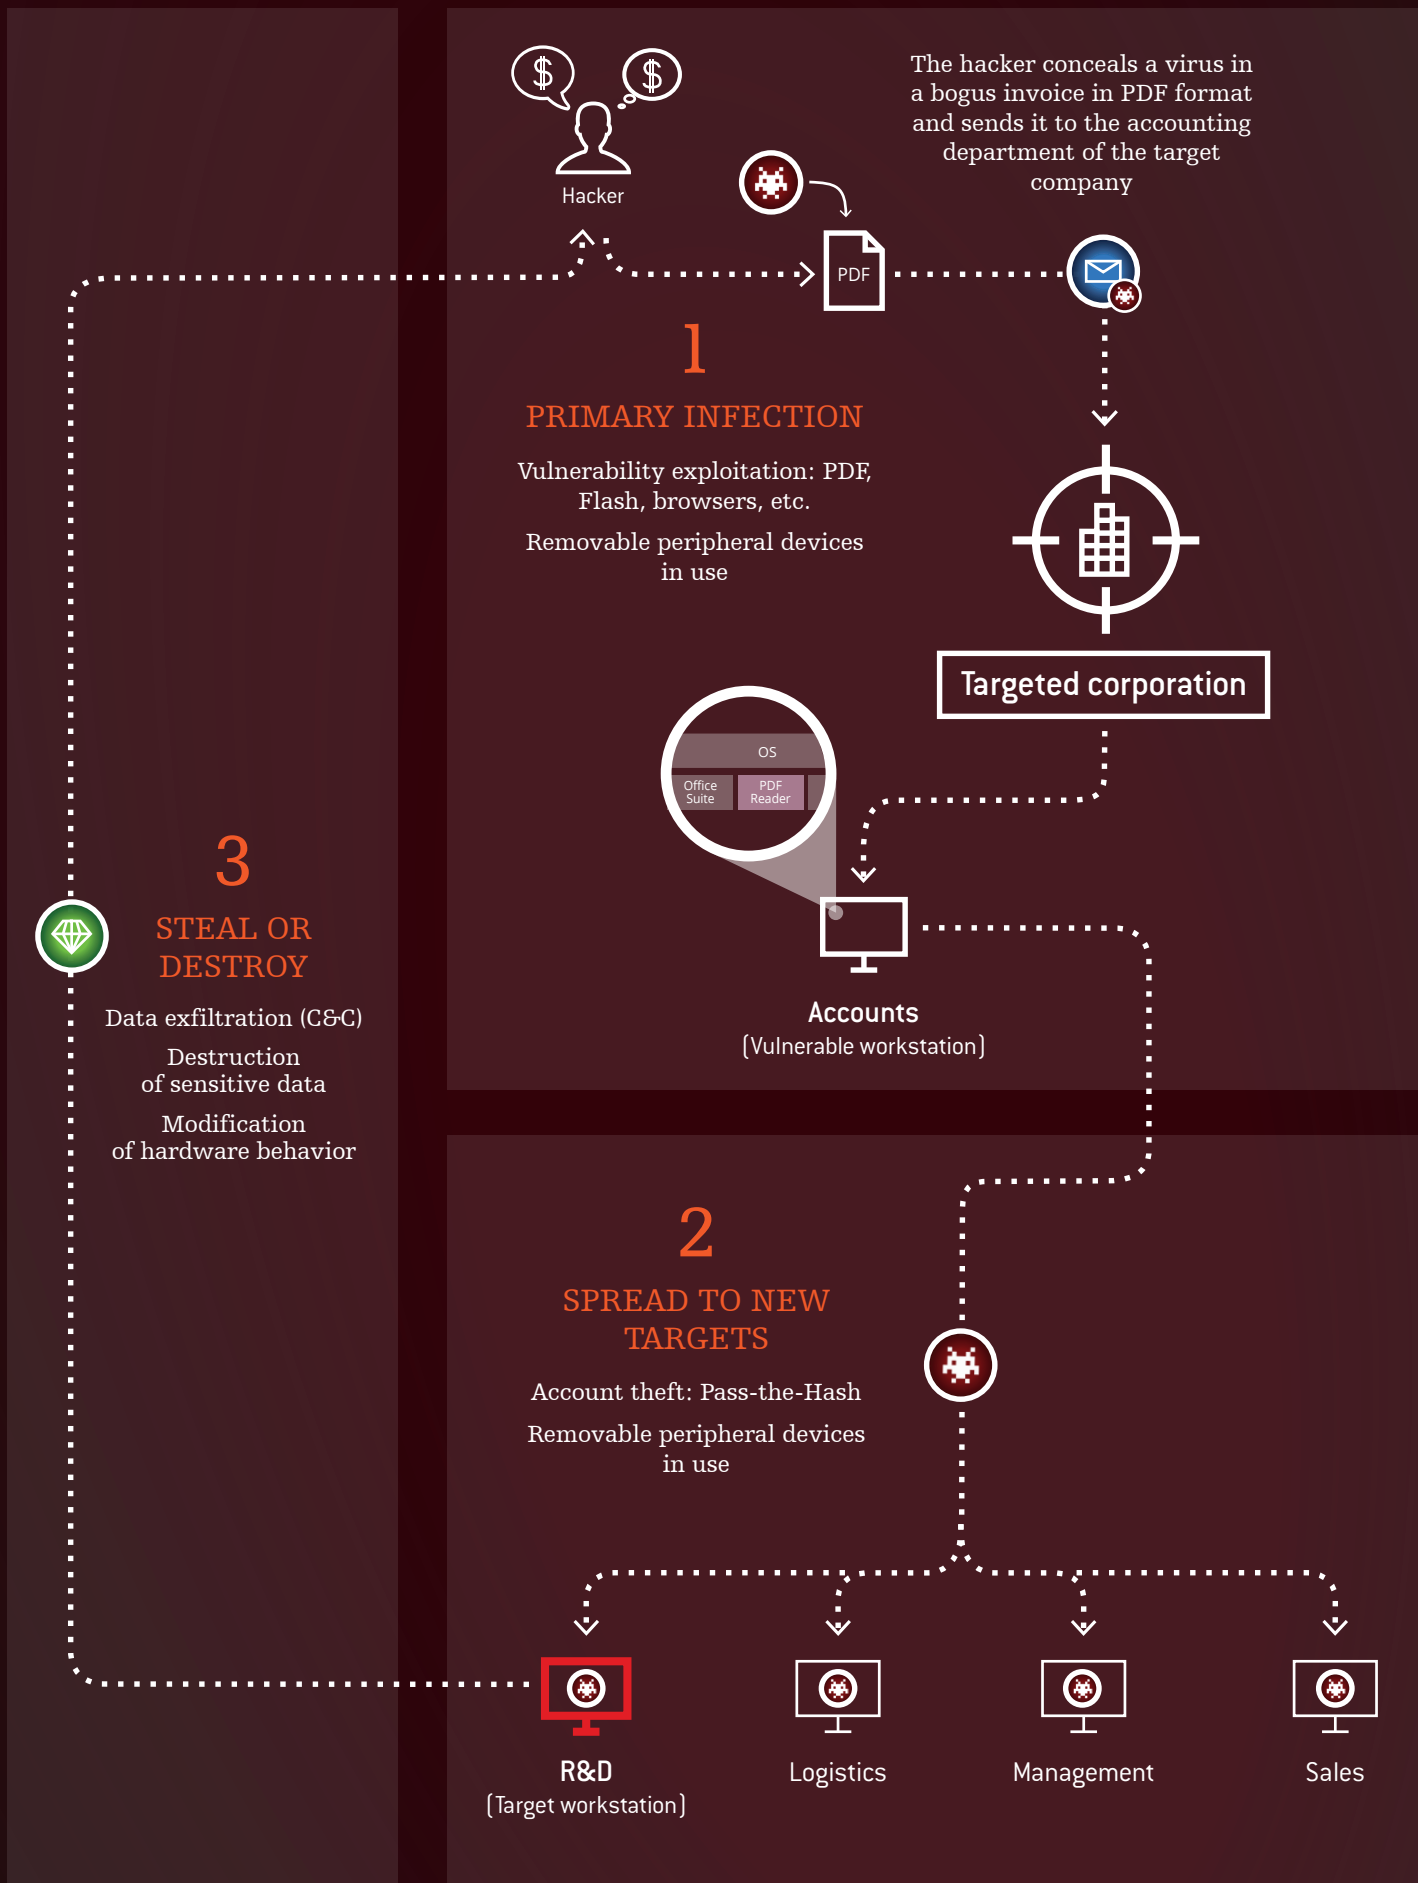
Hacker

The hacker conceals a virus in a bogus invoice in PDF format and sends it to the accounting department of the target company

PDF

1

PRIMARY INFECTION

Vulnerability exploitation: PDF, Flash, browsers, etc.

Removable peripheral devices in use

Targeted corporation

OS

Office Suite

PDF Reader

Accounts
(Vulnerable workstation)

3

STEAL OR DESTROY

Data exfiltration (C&C)

Destruction of sensitive data

Modification of hardware behavior

2

SPREAD TO NEW TARGETS

Account theft: Pass-the-Hash

Removable peripheral devices in use

R&D
(Target workstation)

Logistics

Management

Sales